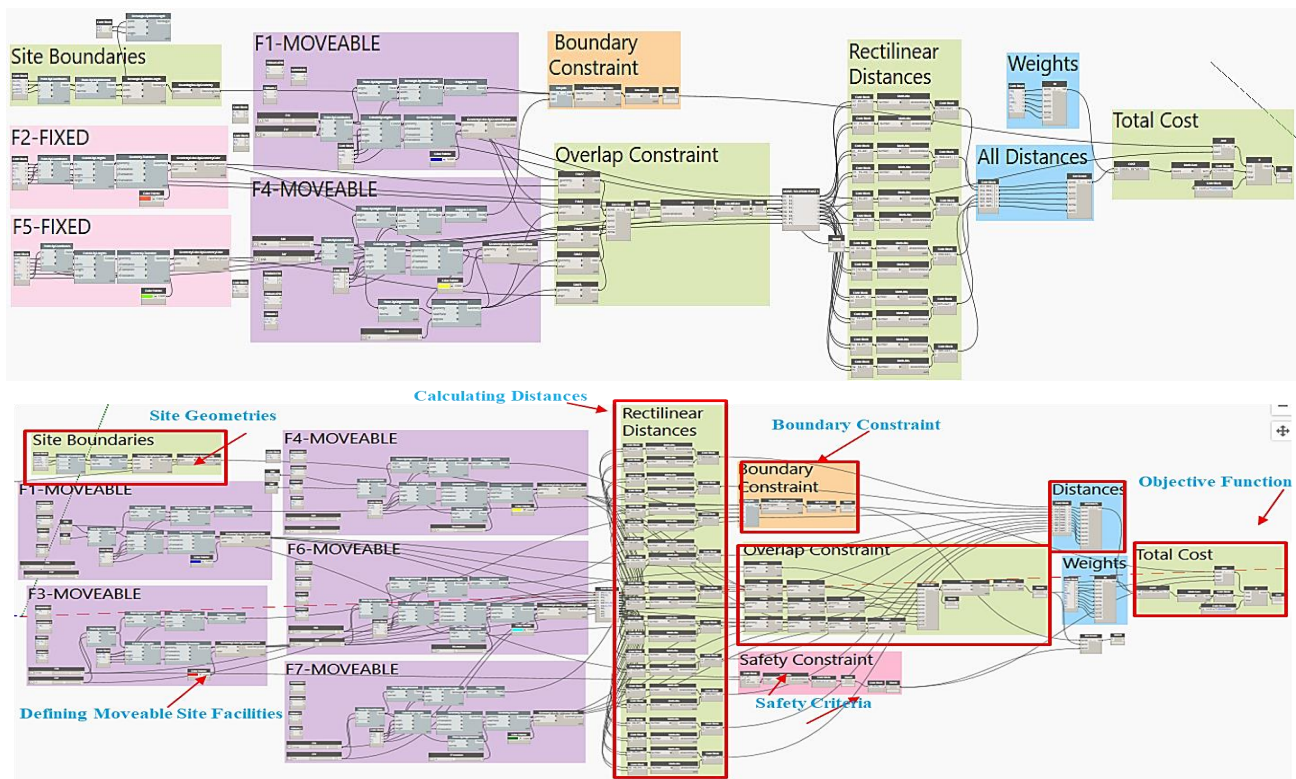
Site Boundaries

F1-MOVEABLE

Boundary Constraint

Rectilinear Distances

Weights

Total Cost

F2-FIXED

All Distances

Overlap Constraint

F4-MOVEABLE

F5-FIXED

Calculating Distances

Site Geometries

Site Boundaries

F4-MOVEABLE

Rectilinear Distances

Boundary Constraint

Boundary Constraint

F1-MOVEABLE

Distances

Objective Function

F6-MOVEABLE

Overlap Constraint

Total Cost

Weights

F3-MOVEABLE

F7-MOVEABLE

Safety Constraint

Safety Criteria

Defining Moveable Site Facilities